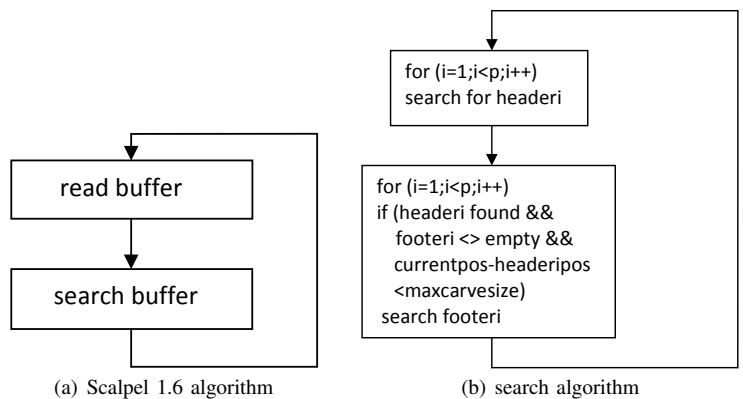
read buffer

search buffer

(a) Scalpel 1.6 algorithm

for (i=1;i<p;i++)
search for headeri

for (i=1;i<p;i++)
if (headeri found &&
footeri <> empty &&
currentpos-headeripos
<maxcarvesize)
search footeri

(b) search algorithm